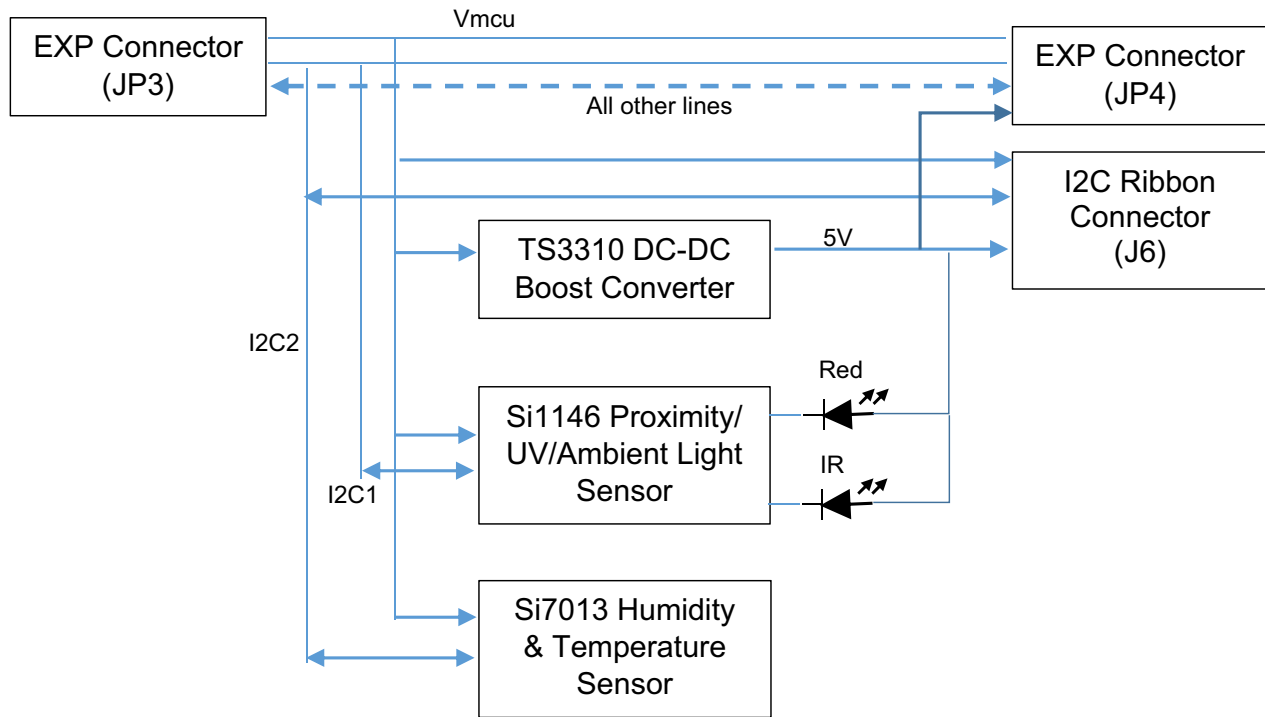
EXP Connector (JP3)

Vmcu

EXP Connector (JP4)

All other lines

I2C Ribbon Connector (J6)

TS3310 DC-DC Boost Converter

5V

I2C2

Red

Si1146 Proximity/ UV/Ambient Light Sensor

IR

I2C1

Si7013 Humidity & Temperature Sensor